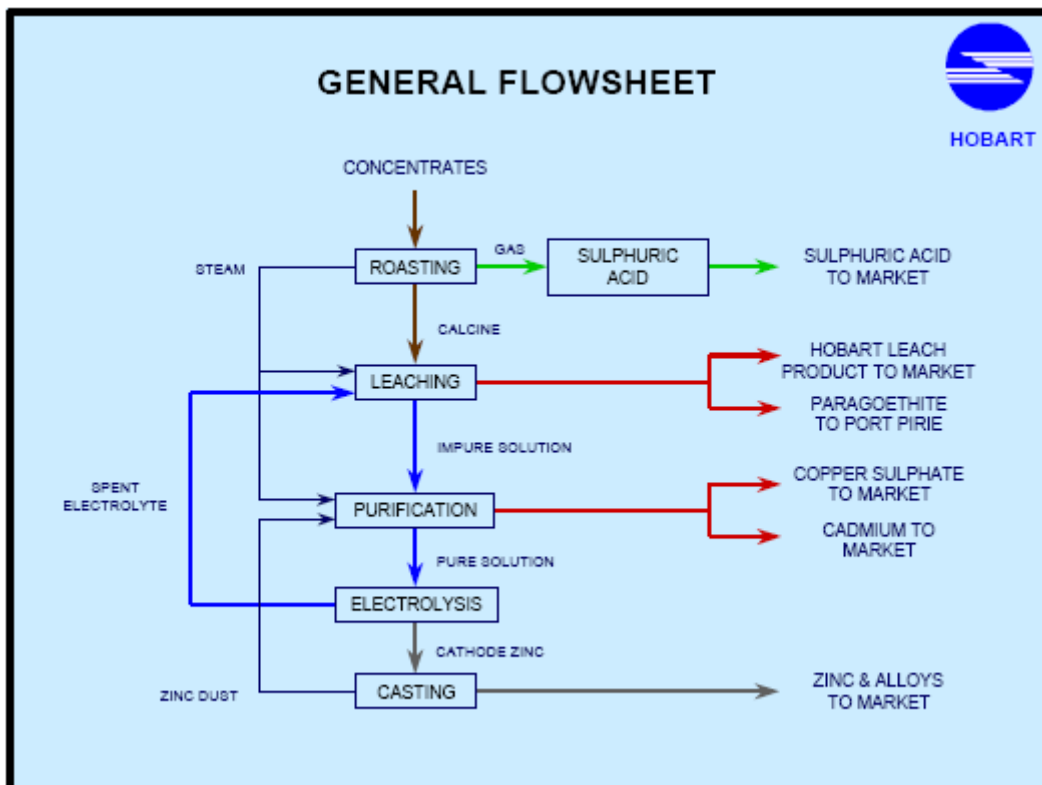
GENERAL FLOWSHEET

HOBART

CONCENTRATES

STEAM

ROASTING

GAS

SULPHURIC ACID

SULPHURIC ACID TO MARKET

CALCINE

LEACHING

HOBART LEACH PRODUCT TO MARKET

PARAGOETHITE TO PORT PIRIE

IMPURE SOLUTION

SPENT ELECTROLYTE

PURIFICATION

COPPER SULPHATE TO MARKET

CADMIUM TO MARKET

PURE SOLUTION

ELECTROLYSIS

CATHODE ZINC

ZINC DUST

CASTING

ZINC & ALLOYS TO MARKET